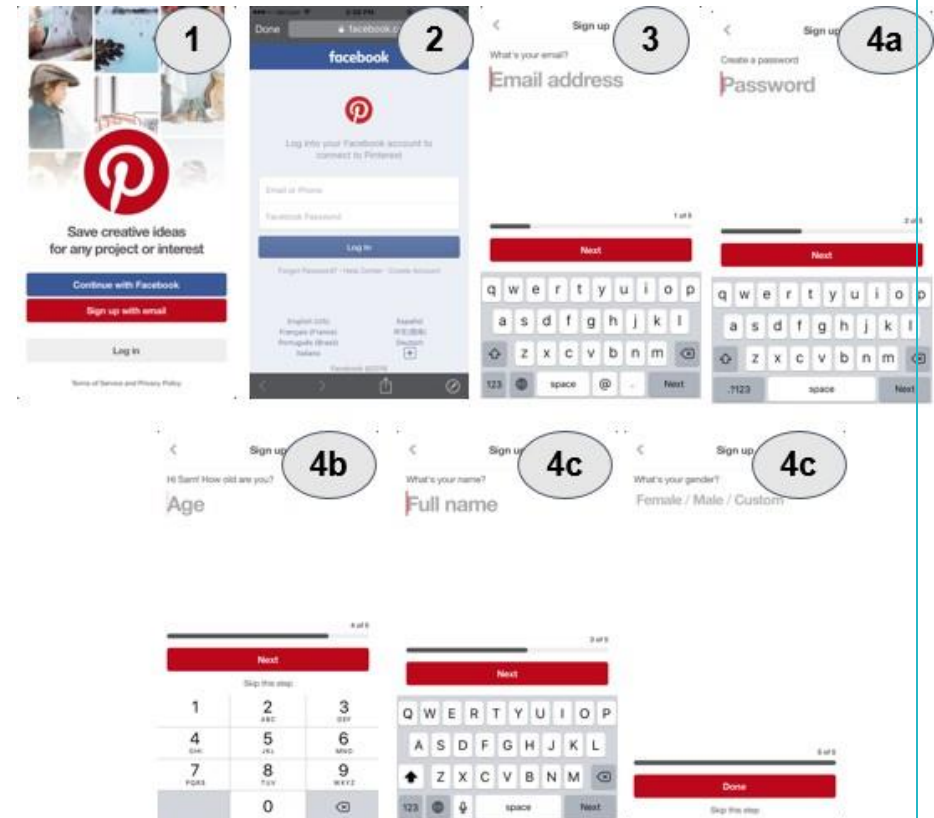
1

Save creative ideas for any project or interest

Continue with Facebook

Sign up with email

Log in

Terms of Service and Privacy Policy

2

Done facebook.com

facebook

Log into your Facebook account to connect to Pinterest

Email or Phone

Facebook Password

Log In

Forgot Password? · Help Center · Create Account

English (US) Español
Français (France) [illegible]
Português (Brasil) Deutsch
Italiano +

Facebook ©2016

3

Sign up

What's your email?

Email address

1 of 5

Next

q w e r t y u i o p
a s d f g h j k l
z x c v b n m
123 space @ . Next

4a

Sign up

Create a password

Password

2 of 5

Next

q w e r t y u i o p
a s d f g h j k l
z x c v b n m
.?123 space Next

4b

Sign up

Hi Sam! How old are you?

Age

4 of 5

Next

Skip this step

1 2 ABC 3 DEF
4 GHI 5 JKL 6 MNO
7 PQRS 8 TUV 9 WXYZ
0

4c

Sign up

What's your name?

Full name

3 of 5

Next

Q W E R T Y U I O P
A S D F G H J K L
Z X C V B N M
123 space Next

4c

Sign up

What's your gender?

Female / Male / Custom

5 of 5

Done

Skip this step